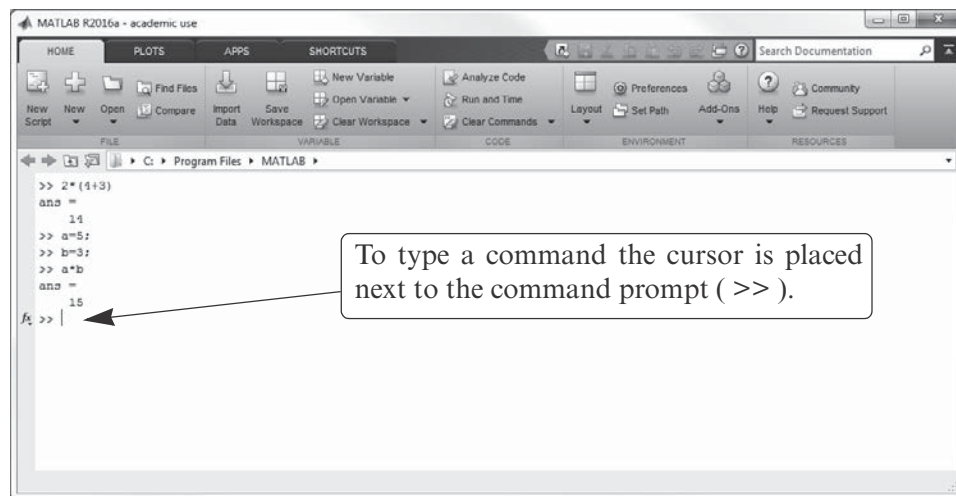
MATLAB R2016a - academic use

HOME PLOTS APPS SHORTCUTS

Search Documentation

New Script New Open Find Files Compare Import Data Save Workspace New Variable Open Variable Clear Workspace Analyze Code Run and Time Clear Commands Layout Preferences Set Path Add-Ons Help Community Request Support

FILE VARIABLE CODE ENVIRONMENT RESOURCES

C: ▸ Program Files ▸ MATLAB ▸

>> 2*(4+3)
ans =
14
>> a=5;
>> b=3;
>> a*b
ans =
15
$f_x$ >> |

To type a command the cursor is placed next to the command prompt ( >> ).